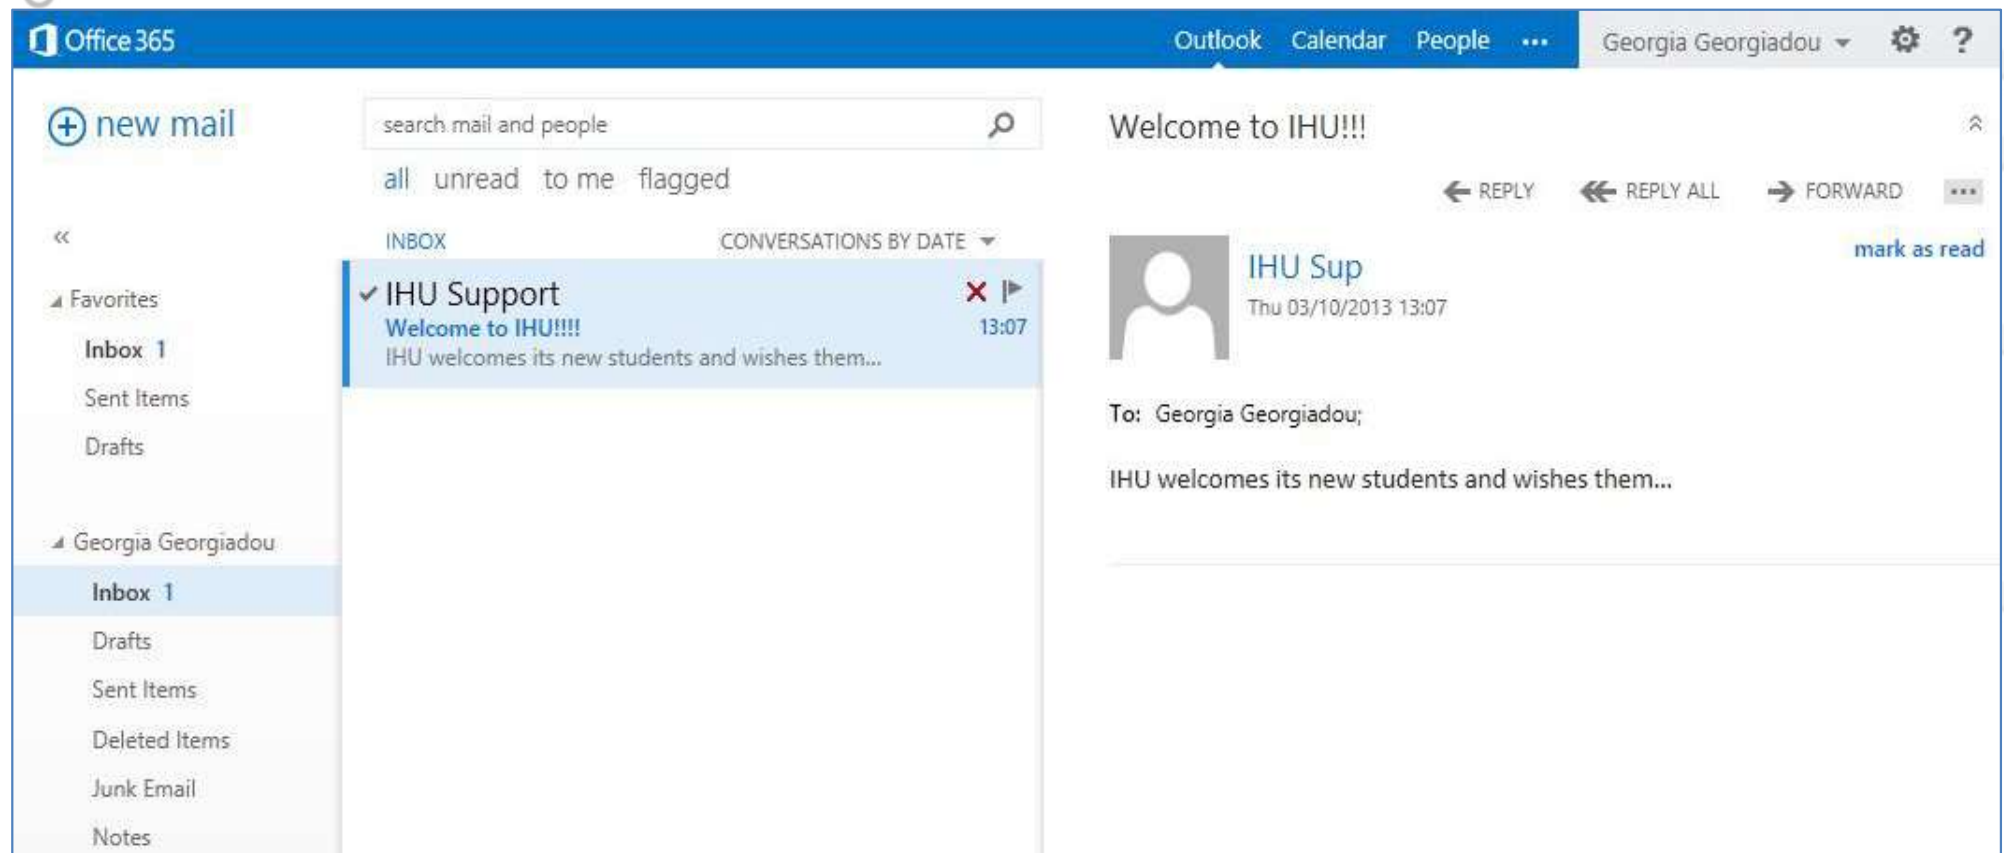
Office 365
Outlook Calendar People ···
Georgia Georgiadou
?

new mail

search mail and people

all unread to me flagged

INBOX CONVERSATIONS BY DATE

«

Favorites
Inbox 1
Sent Items
Drafts

Georgia Georgiadou
Inbox 1
Drafts
Sent Items
Deleted Items
Junk Email
Notes

IHU Support
Welcome to IHU!!!!
13:07
IHU welcomes its new students and wishes them...

Welcome to IHU!!!

REPLY REPLY ALL FORWARD ···

IHU Sup
Thu 03/10/2013 13:07
mark as read

To: Georgia Georgiadou;

IHU welcomes its new students and wishes them...